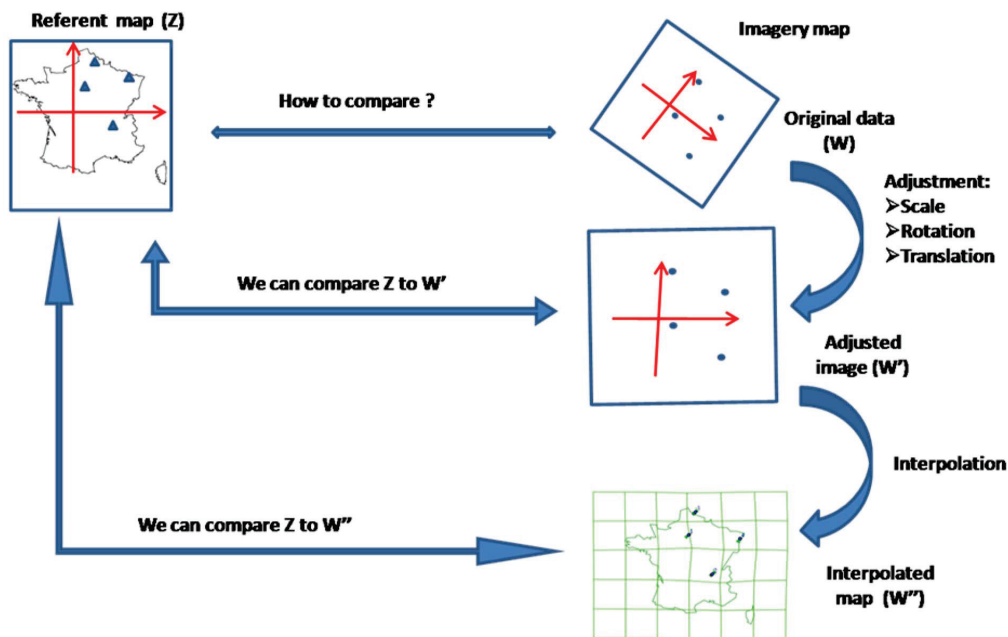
Referent map (Z)

Imagery map

How to compare ?

Original data (W)

Adjustment:
➢Scale
➢Rotation
➢Translation

We can compare Z to W'

Adjusted image (W')

Interpolation

We can compare Z to W''

Interpolated map (W'')